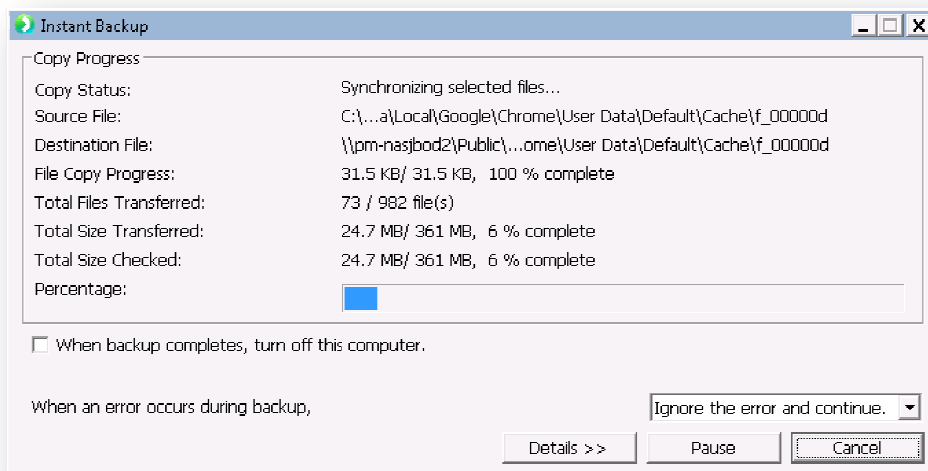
Instant Backup

Copy Progress

| | |
|---|---|
| Copy Status: | Synchronizing selected files... |
| Source File: | C:\...a\Local\Google\Chrome\User Data\Default\Cache\f_00000d |
| Destination File: | \\pm-nasjbod2\Public\...ome\User Data\Default\Cache\f_00000d |
| File Copy Progress: | 31.5 KB/ 31.5 KB, 100 % complete |
| Total Files Transferred: | 73 / 982 file(s) |
| Total Size Transferred: | 24.7 MB/ 361 MB, 6 % complete |
| Total Size Checked: | 24.7 MB/ 361 MB, 6 % complete |
| Percentage: | |

When backup completes, turn off this computer.

When an error occurs during backup,

Ignore the error and continue.

Details >>

Pause

Cancel